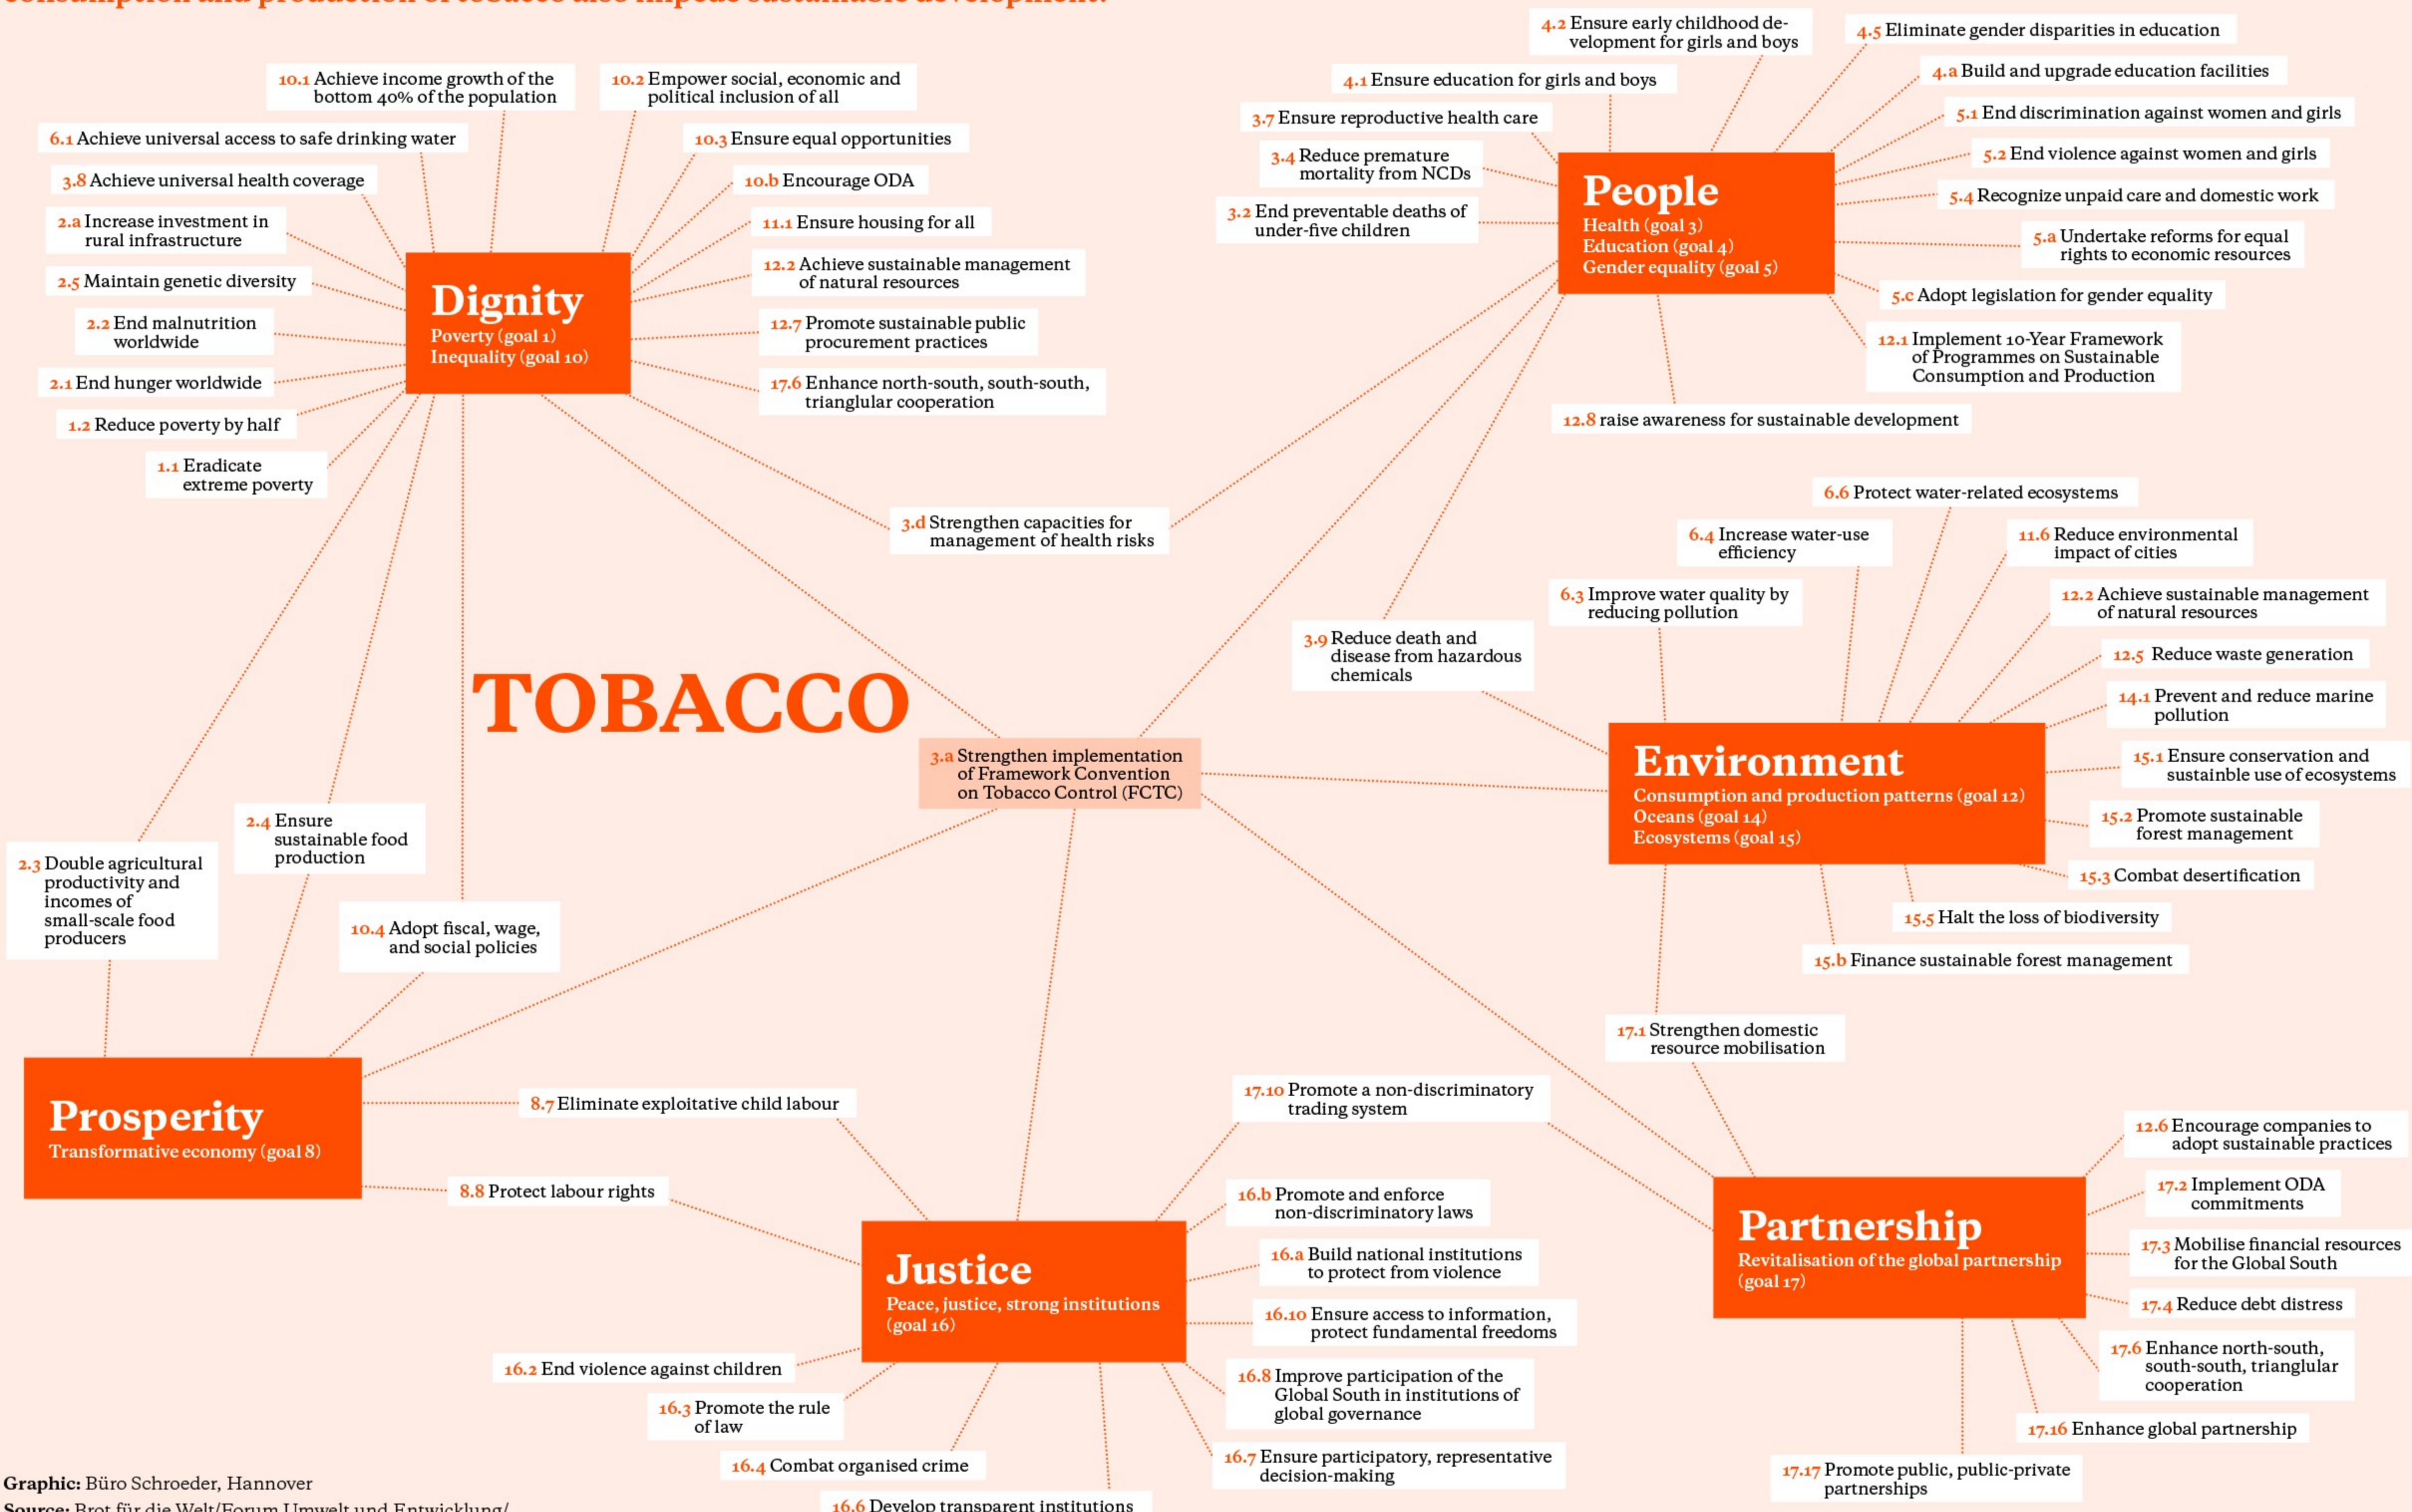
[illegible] consumption and production of tobacco also impede sustainable development.

10.1 Achieve income growth of the bottom 40% of the population

10.2 Empower social, economic and political inclusion of all

6.1 Achieve universal access to safe drinking water

10.3 Ensure equal opportunities

3.8 Achieve universal health coverage

10.b Encourage ODA

2.a Increase investment in rural infrastructure

11.1 Ensure housing for all

12.2 Achieve sustainable management of natural resources

2.5 Maintain genetic diversity

Dignity
Poverty (goal 1)
Inequality (goal 10)

2.2 End malnutrition worldwide

12.7 Promote sustainable public procurement practices

2.1 End hunger worldwide

17.6 Enhance north-south, south-south, trianglular cooperation

1.2 Reduce poverty by half

1.1 Eradicate extreme poverty

3.d Strengthen capacities for management of health risks

4.2 Ensure early childhood development for girls and boys

4.5 Eliminate gender disparities in education

4.1 Ensure education for girls and boys

4.a Build and upgrade education facilities

3.7 Ensure reproductive health care

5.1 End discrimination against women and girls

3.4 Reduce premature mortality from NCDs

5.2 End violence against women and girls

People
Health (goal 3)
Education (goal 4)
Gender equality (goal 5)

5.4 Recognize unpaid care and domestic work

3.2 End preventable deaths of under-five children

5.a Undertake reforms for equal rights to economic resources

5.c Adopt legislation for gender equality

12.1 Implement 10-Year Framework of Programmes on Sustainable Consumption and Production

12.8 raise awareness for sustainable development

6.6 Protect water-related ecosystems

6.4 Increase water-use efficiency

11.6 Reduce environmental impact of cities

6.3 Improve water quality by reducing pollution

12.2 Achieve sustainable management of natural resources

3.9 Reduce death and disease from hazardous chemicals

12.5 Reduce waste generation

14.1 Prevent and reduce marine pollution

TOBACCO

3.a Strengthen implementation of Framework Convention on Tobacco Control (FCTC)

Environment
Consumption and production patterns (goal 12)
Oceans (goal 14)
Ecosystems (goal 15)

15.1 Ensure conservation and sustainble use of ecosystems

15.2 Promote sustainable forest management

15.3 Combat desertification

15.5 Halt the loss of biodiversity

15.b Finance sustainable forest management

2.4 Ensure sustainable food production

2.3 Double agricultural productivity and incomes of small-scale food producers

10.4 Adopt fiscal, wage, and social policies

17.1 Strengthen domestic resource mobilisation

Prosperity
Transformative economy (goal 8)

8.7 Eliminate exploitative child labour

17.10 Promote a non-discriminatory trading system

12.6 Encourage companies to adopt sustainable practices

8.8 Protect labour rights

17.2 Implement ODA commitments

16.b Promote and enforce non-discriminatory laws

Partnership
Revitalisation of the global partnership (goal 17)

16.a Build national institutions to protect from violence

17.3 Mobilise financial resources for the Global South

Justice
Peace, justice, strong institutions (goal 16)

16.10 Ensure access to information, protect fundamental freedoms

17.4 Reduce debt distress

16.2 End violence against children

16.8 Improve participation of the Global South in institutions of global governance

17.6 Enhance north-south, south-south, trianglular cooperation

16.3 Promote the rule of law

17.16 Enhance global partnership

16.4 Combat organised crime

16.7 Ensure participatory, representative decision-making

17.17 Promote public, public-private partnerships

16.6 Develop transparent institutions

Graphic: Büro Schroeder, Hannover
Source: Brot für die Welt/Forum Umwelt und Entwicklung/